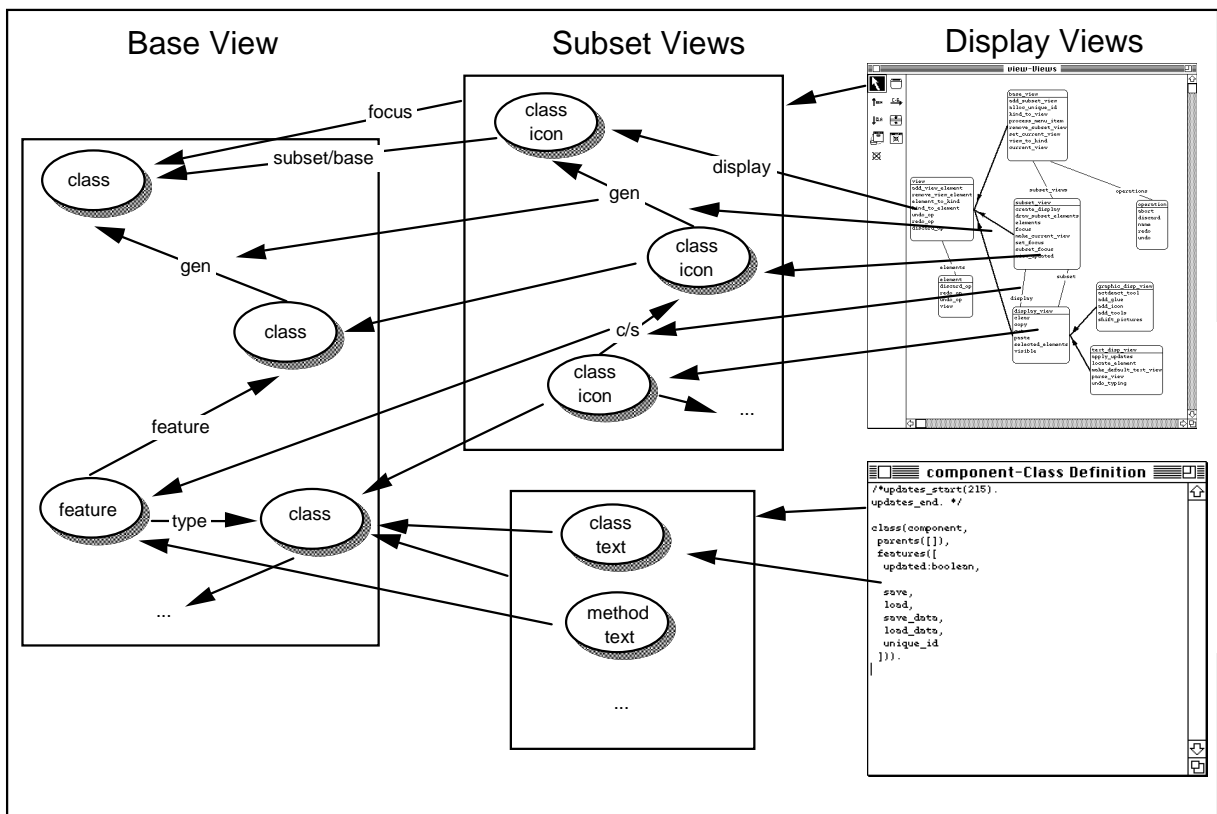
Base View

Subset Views

Display Views

focus

subset/base

class

class icon

display

gen

gen

class icon

class

c/s

class icon

...

feature

feature

type

class

...

class text

method text

...

view-Views

base_view
add_subset_view
alloc_unique_id
bind_to_view
process_menu_item
remove_subset_view
set_current_view
view_to_bind
current_view

view
add_view_element
remove_view_element
element_to_bind
bind_to_element
undo_op
redo_op
discard_op

subset_views

operations

subset_view
create_display
draw_subset_elements
elements
focus
make_current_view
set_focus
subset_focus
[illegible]_updated

operation
abort
discard
name
redo
undo

elements

subset

element
discard_op
redo_op
undo_op
view

display

display_view
clear
copy
paste
selected_elements
visible

graphic_disp_view
notdenot_tool
add_glue
add_icon
add_tools
shift_pictures

text_disp_view
apply_updates
locate_element
make_default_text_view
parse_view
undo_typing

component-Class Definition

/*updates_start(215).
updates_end. */

class(component,
 parents([]),
 features([
  updated:boolean,

  save,
  load,
  save_data,
  load_data,
  unique_id
 ])).